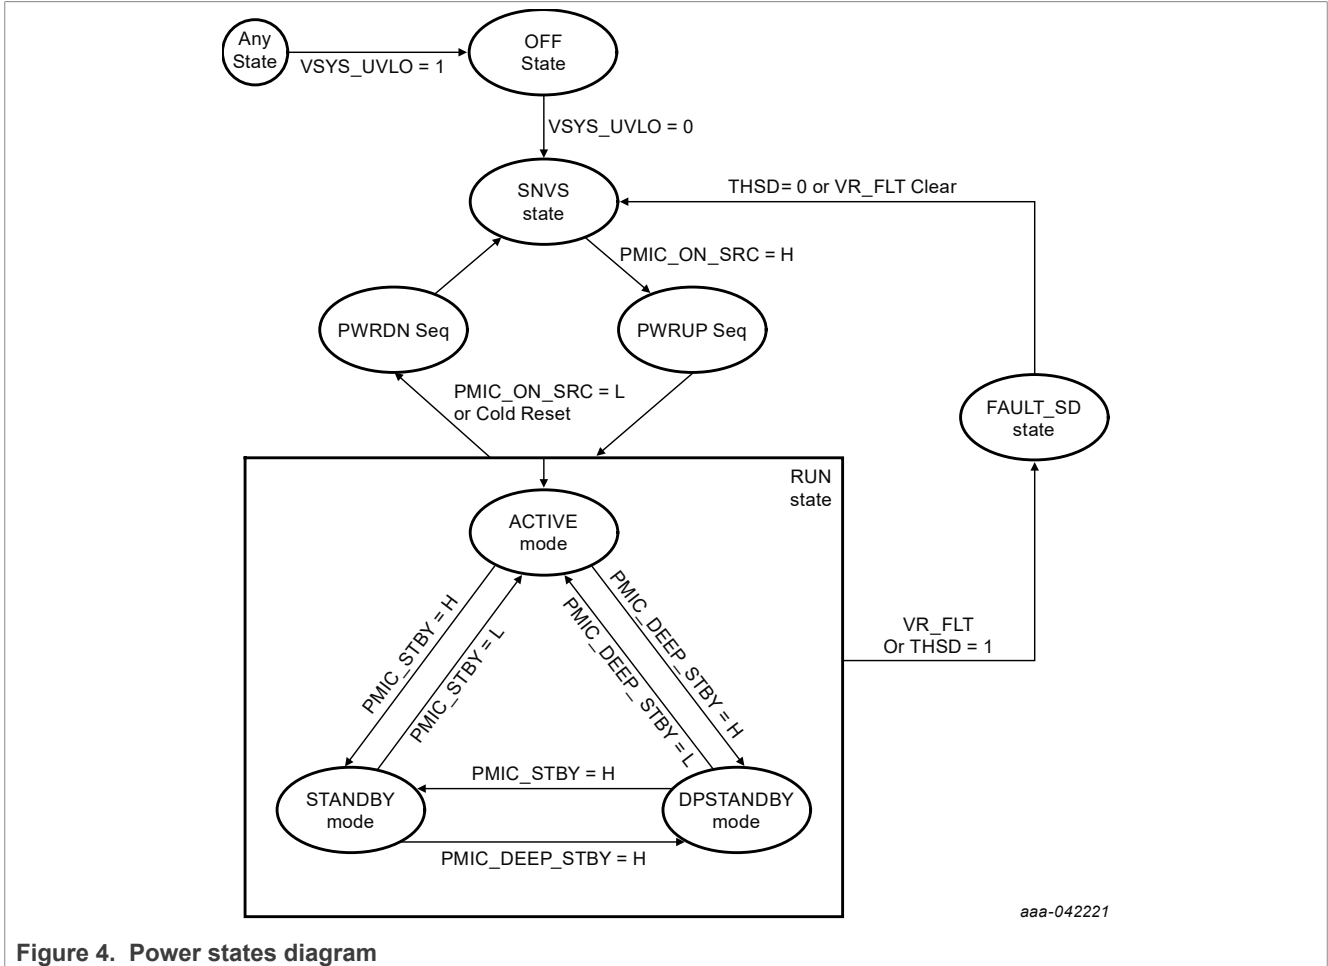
Any State

VSYS_UVLO = 1

OFF State

VSYS_UVLO = 0

SNVS state

THSD= 0 or VR_FLT Clear

PMIC_ON_SRC = H

PWRDN Seq

PWRUP Seq

PMIC_ON_SRC = L or Cold Reset

FAULT_SD state

RUN state

ACTIVE mode

VR_FLT Or THSD = 1

PMIC_STBY = H

PMIC_STBY = L

PMIC_DEEP_ STBY = L

PMIC_DEEP_STBY = H

PMIC_STBY = H

STANDBY mode

DPSTANDBY mode

PMIC_DEEP_STBY = H

aaa-042221

Figure 4. Power states diagram